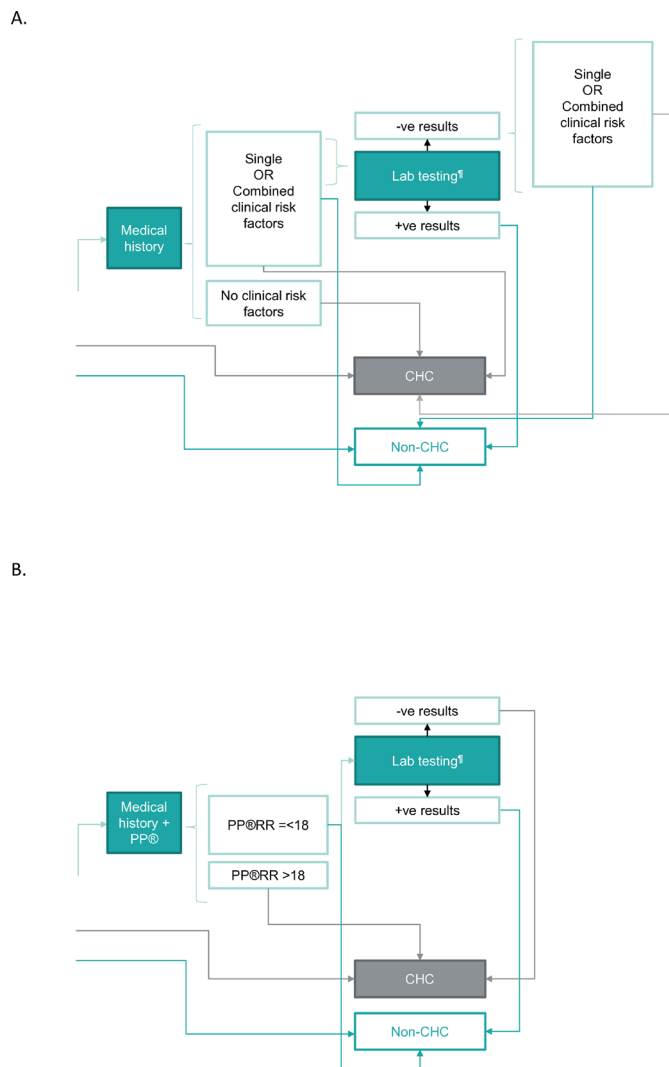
A.

Single OR Combined clinical risk factors

-ve results

Medical history

Single OR Combined clinical risk factors

Lab testing¶

+ve results

No clinical risk factors

CHC

Non-CHC

B.

-ve results

Lab testing¶

Medical history + PP®

PP®RR =<18

+ve results

PP®RR >18

CHC

Non-CHC